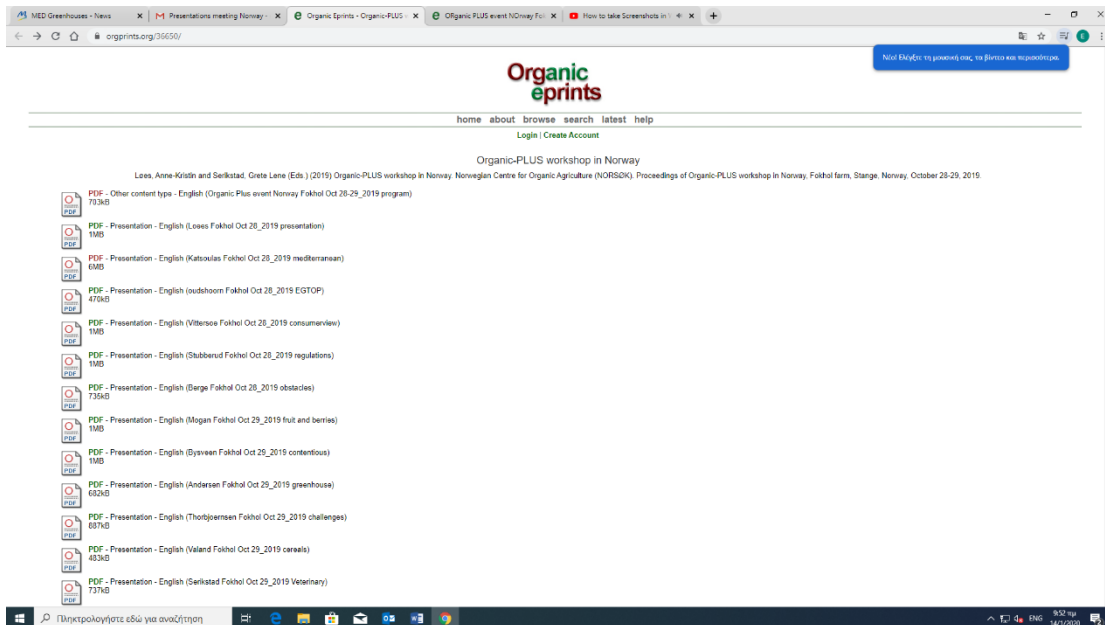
MED Greenhouses - News
Presentations meeting Norway -
Organic Eprints - Organic-PLUS
OrGanic PLUS event NOrway Fok
How to take Screenshots in

orgprints.org/36650/

Νέο! Ελέγξτε τη μουσική σας, τα βίντεο και περισσότερα.

Organic eprints

home about browse search latest help

Login | Create Account

Organic-PLUS workshop in Norway

Lees, Anne-Kristin and Serikstad, Grete Lene (Eds.) (2019) Organic-PLUS workshop in Norway. Norwegian Centre for Organic Agriculture (NORSØK). Proceedings of Organic-PLUS workshop in Norway, Fokhol farm, Stange, Norway, October 28-29, 2019.

PDF
PDF - Other content type - English (Organic Plus event Norway Fokhol Oct 28-29_2019 program)
703kB

PDF
PDF - Presentation - English (Loes Fokhol Oct 28_2019 presentation)
1MB

PDF
PDF - Presentation - English (Katsoulas Fokhol Oct 28_2019 mediterranean)
6MB

PDF
PDF - Presentation - English (oudshoorn Fokhol Oct 28_2019 EGTOP)
470kB

PDF
PDF - Presentation - English (Vittersoe Fokhol Oct 28_2019 consumerview)
1MB

PDF
PDF - Presentation - English (Stubberud Fokhol Oct 28_2019 regulations)
1MB

PDF
PDF - Presentation - English (Berge Fokhol Oct 28_2019 obstacles)
735kB

PDF
PDF - Presentation - English (Mogan Fokhol Oct 29_2019 fruit and berries)
1MB

PDF
PDF - Presentation - English (Bysveen Fokhol Oct 29_2019 contentious)
1MB

PDF
PDF - Presentation - English (Andersen Fokhol Oct 29_2019 greenhouse)
682kB

PDF
PDF - Presentation - English (Thorbjoernsen Fokhol Oct 29_2019 challenges)
887kB

PDF
PDF - Presentation - English (Valand Fokhol Oct 29_2019 cereals)
483kB

PDF
PDF - Presentation - English (Serikstad Fokhol Oct 29_2019 Veterinary)
737kB

Πληκτρολογήστε εδώ για αναζήτηση
ENG 9:52 πμ 14/1/2020